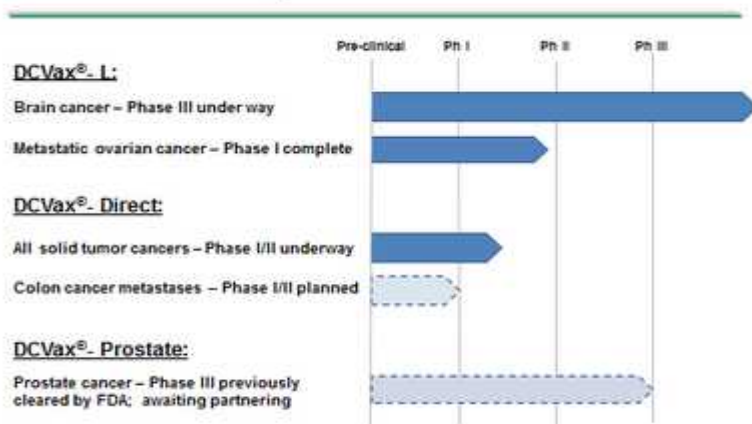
Pre-clinical Ph I Ph II Ph III

DCVax®- L:

Brain cancer – Phase III under way

Metastatic ovarian cancer – Phase I complete

DCVax®- Direct:

All solid tumor cancers – Phase I/II underway

Colon cancer metastases – Phase I/II planned

DCVax®- Prostate:

Prostate cancer – Phase III previously cleared by FDA; awaiting partnering